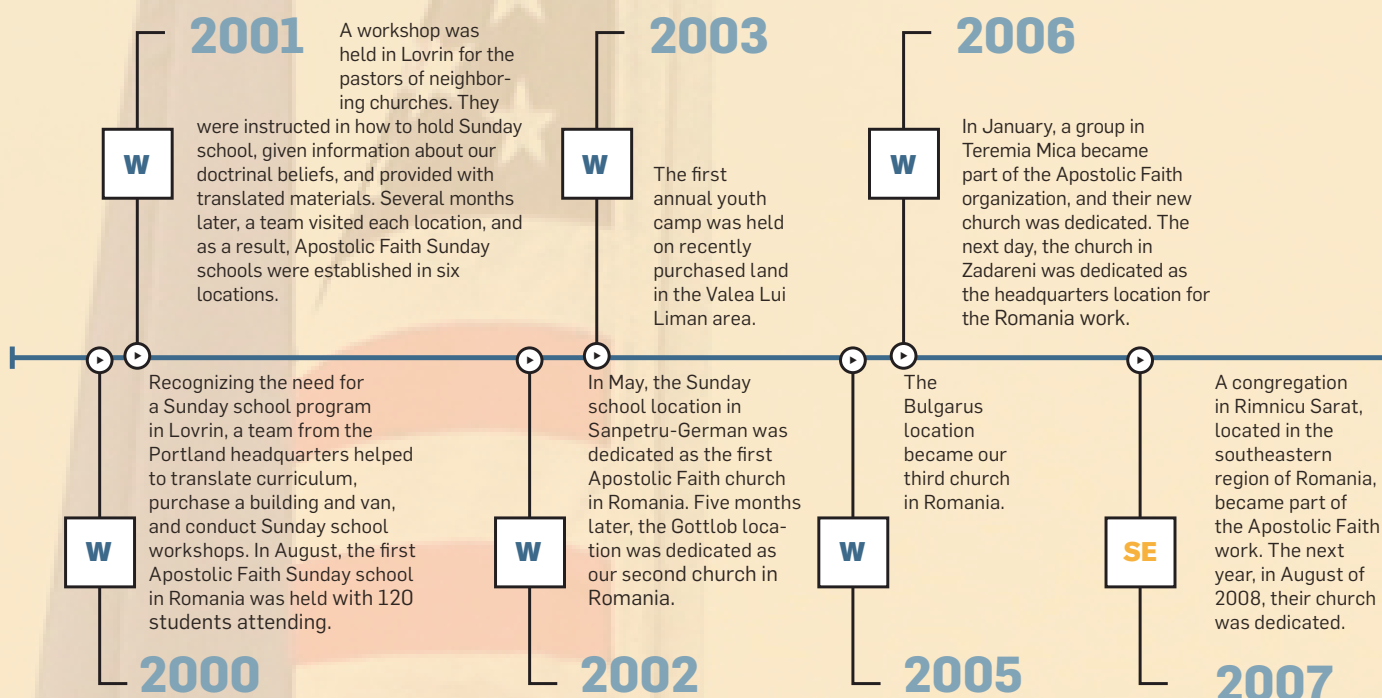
2001

W

A workshop was held in Lovrin for the pastors of neighboring churches. They were instructed in how to hold Sunday school, given information about our doctrinal beliefs, and provided with translated materials. Several months later, a team visited each location, and as a result, Apostolic Faith Sunday schools were established in six locations.

2003

W

The first annual youth camp was held on recently purchased land in the Valea Lui Liman area.

2006

W

In January, a group in Teremia Mica became part of the Apostolic Faith organization, and their new church was dedicated. The next day, the church in Zadareni was dedicated as the headquarters location for the Romania work.

W

Recognizing the need for a Sunday school program in Lovrin, a team from the Portland headquarters helped to translate curriculum, purchase a building and van, and conduct Sunday school workshops. In August, the first Apostolic Faith Sunday school in Romania was held with 120 students attending.

2000

W

In May, the Sunday school location in Sanpetru-German was dedicated as the first Apostolic Faith church in Romania. Five months later, the Gottlob location was dedicated as our second church in Romania.

2002

W

The Bulgarus location became our third church in Romania.

2005

SE

A congregation in Rimnicu Sarat, located in the southeastern region of Romania, became part of the Apostolic Faith work. The next year, in August of 2008, their church was dedicated.

2007